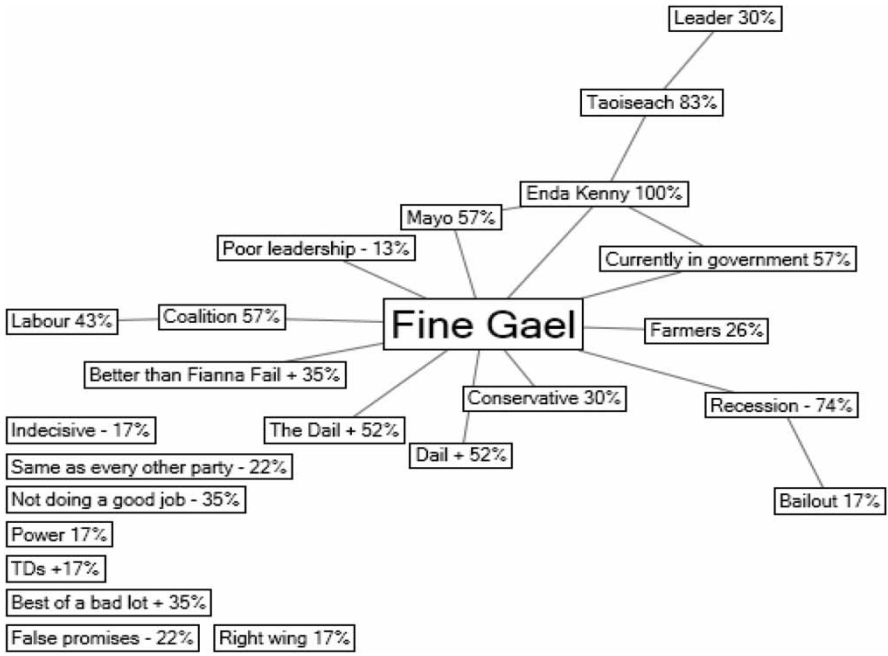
Leader 30%

Taoiseach 83%

Enda Kenny 100%

Mayo 57%

Poor leadership - 13%

Currently in government 57%

Labour 43%

Coalition 57%

Fine Gael

Farmers 26%

Better than Fianna Fail + 35%

Conservative 30%

Recession - 74%

The Dail + 52%

Dail + 52%

Bailout 17%

Indecisive - 17%

Same as every other party - 22%

Not doing a good job - 35%

Power 17%

TDs +17%

Best of a bad lot + 35%

False promises - 22%

Right wing 17%